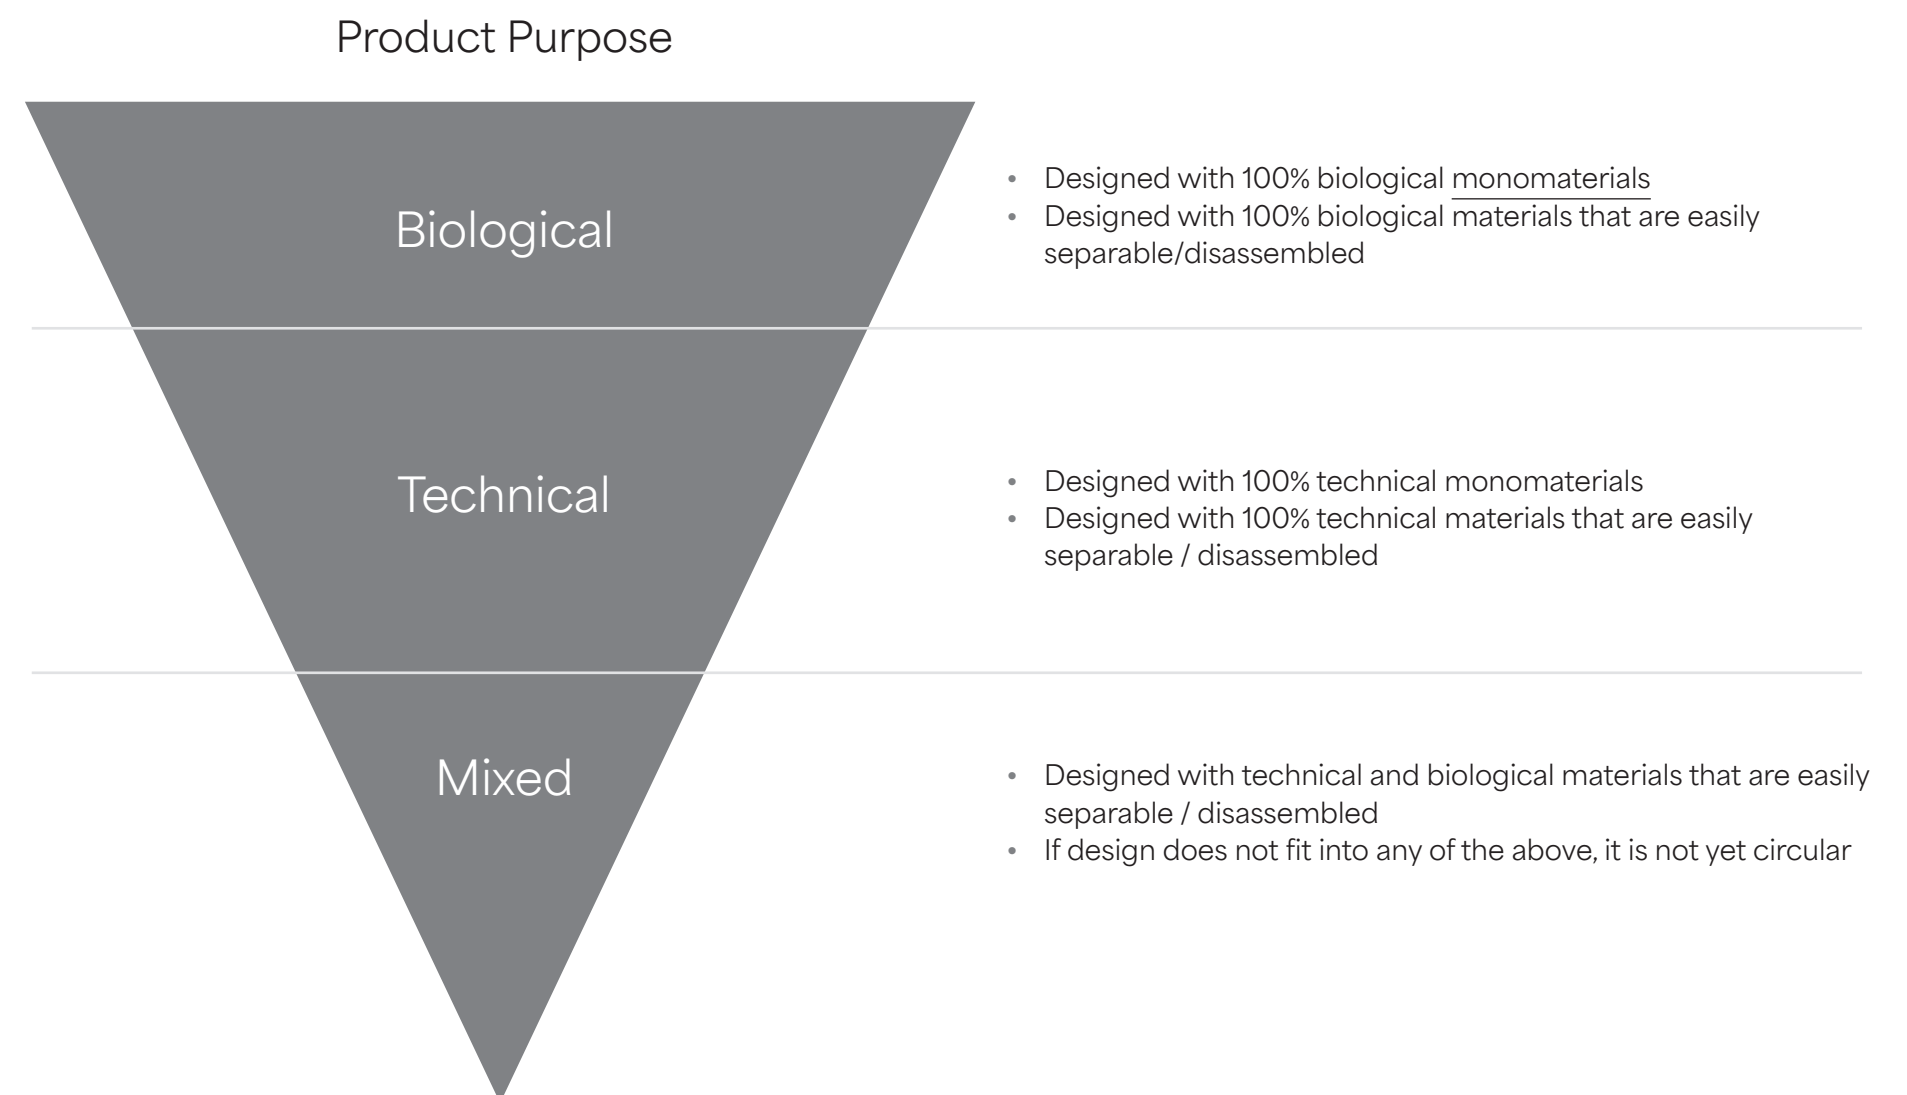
Product Purpose

Biological

- Designed with 100% biological monomaterials
- Designed with 100% biological materials that are easily separable/disassembled

Technical

- Designed with 100% technical monomaterials
- Designed with 100% technical materials that are easily separable / disassembled

Mixed

- Designed with technical and biological materials that are easily separable / disassembled
- If design does not fit into any of the above, it is not yet circular